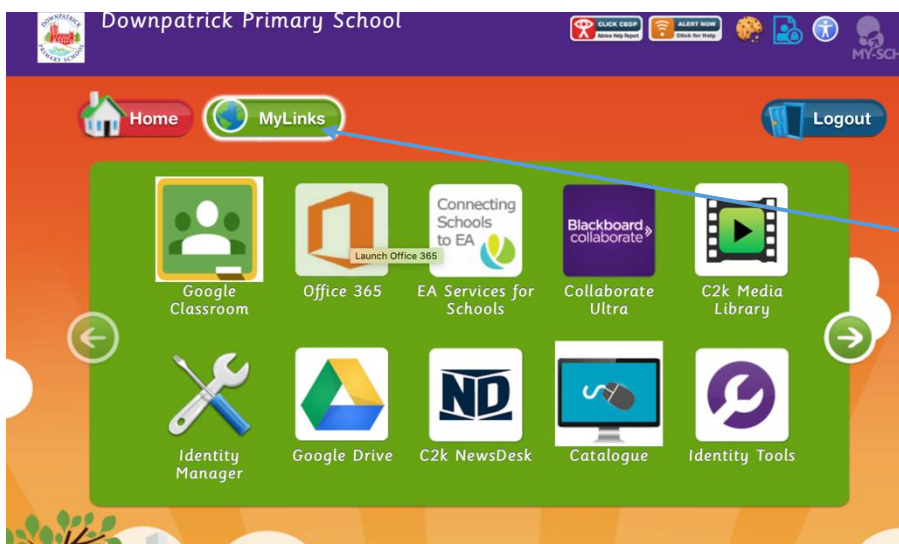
DOWNPATRICK PRIMARY SCHOOL

Downpatrick Primary School

CLICK CEOP Advice Help Report

ALERT NOW Click for Help

MY-SCH

Home

MyLinks

Logout

Google Classroom

Office 365

Launch Office 365

Connecting Schools to EA

EA Services for Schools

Blackboard collaborate

Collaborate Ultra

C2k Media Library

Identity Manager

Google Drive

ND

C2k NewsDesk

Catalogue

Identity Tools